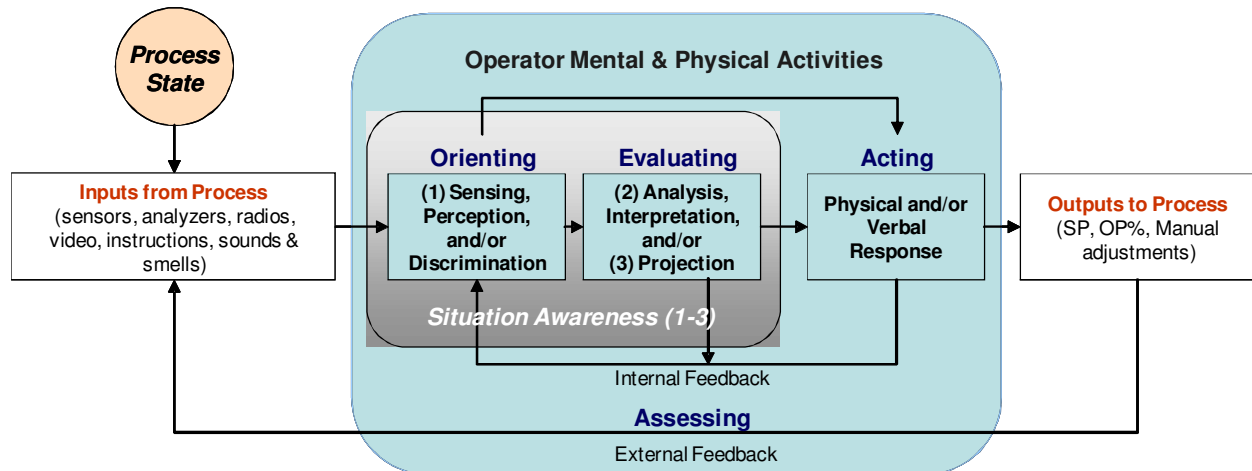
Process State

Operator Mental & Physical Activities

Inputs from Process
(sensors, analyzers, radios, video, instructions, sounds & smells)

Orienting

(1) Sensing, Perception, and/or Discrimination

Evaluating

(2) Analysis, Interpretation, and/or
(3) Projection

Situation Awareness (1-3)

Acting

Physical and/or Verbal Response

Outputs to Process
(SP, OP%, Manual adjustments)

Internal Feedback

Assessing

External Feedback